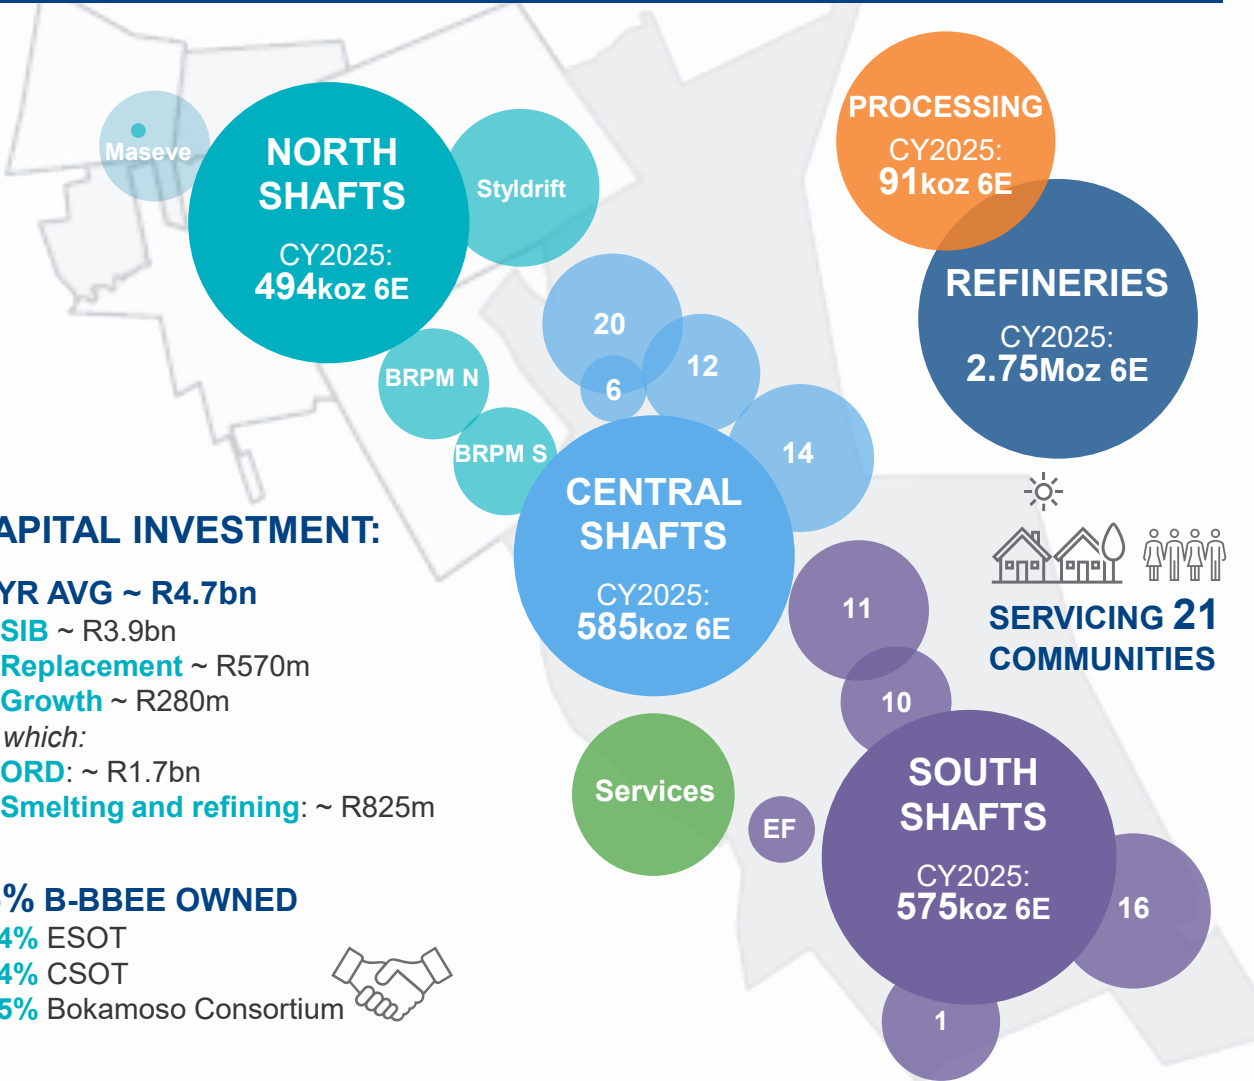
Maseve

NORTH SHAFTS

CY2025:
494koz 6E

Styldrift

PROCESSING
CY2025:
91koz 6E

REFINERIES
CY2025:
2.75Moz 6E

20

12

6

BRPM N

BRPM S

14

CENTRAL SHAFTS

CY2025:
585koz 6E

APITAL INVESTMENT:

YR AVG ~ R4.7bn
SIB ~ R3.9bn
Replacement ~ R570m
Growth ~ R280m
which:
ORD: ~ R1.7bn
Smelting and refining: ~ R825m

SERVICING 21 COMMUNITIES

11

10

Services

EF

SOUTH SHAFTS

CY2025:
575koz 6E

16

1

% B-BBEE OWNED
4% ESOT
4% CSOT
5% Bokamoso Consortium